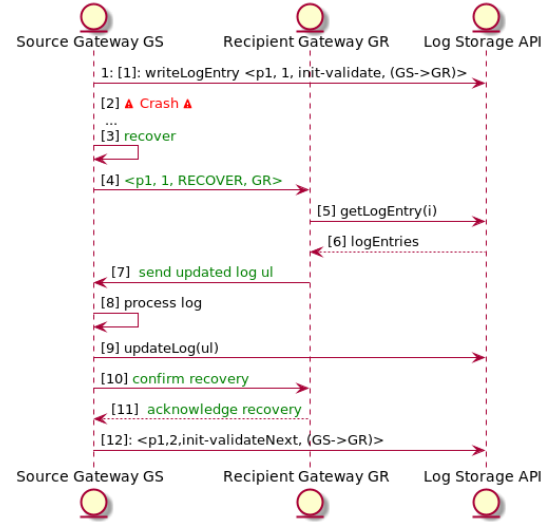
Source Gateway GS Recipient Gateway GR Log Storage API

1: [1]: writeLogEntry <p1, 1, init-validate, (GS->GR)>

[2] ⚠ Crash ⚠
...

[3] recover

[4] <p1, 1, RECOVER, GR>

[5] getLogEntry(i)

[6] logEntries

[7] send updated log ul

[8] process log

[9] updateLog(ul)

[10] confirm recovery

[11] acknowledge recovery

[12]: <p1,2,init-validateNext, (GS->GR)>

Source Gateway GS Recipient Gateway GR Log Storage API